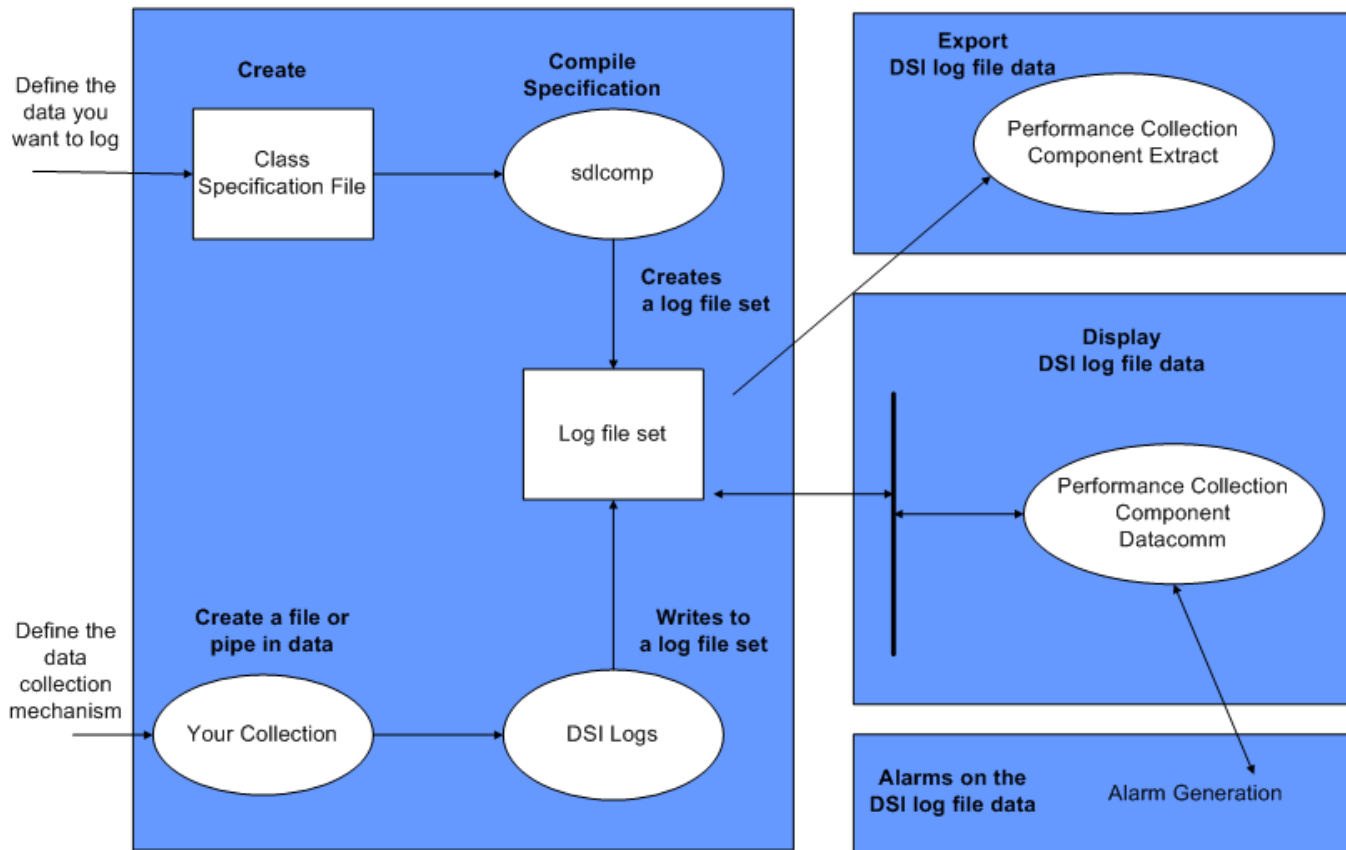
Define the data you want to log

Create

Class Specification File

Compile Specification

sdlcomp

Creates a log file set

Log file set

Define the data collection mechanism

Create a file or pipe in data

Your Collection

DSI Logs

Writes to a log file set

Export DSI log file data

Performance Collection Component Extract

Display DSI log file data

Performance Collection Component Datacomm

Alarms on the DSI log file data

Alarm Generation